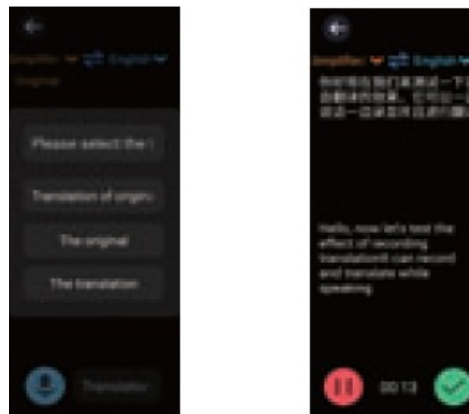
Simplified English
Original

Please select the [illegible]

Translation of origin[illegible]

The original

The translation

Translation

Simplified English
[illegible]

Hello, now let's test the effect of recording translationIt can record and translate while speaking.

00:13